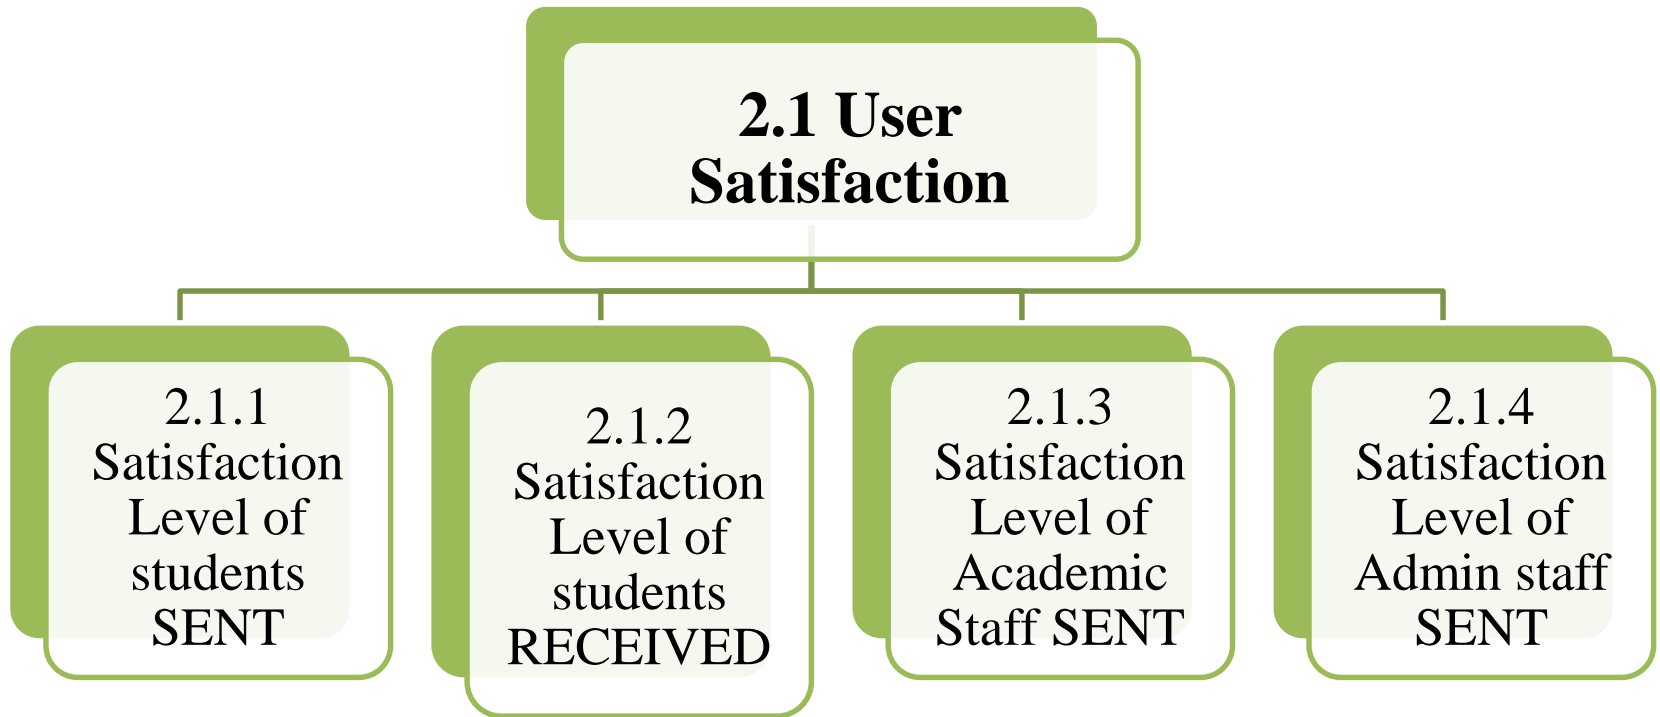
2.1 User Satisfaction

2.1.1 Satisfaction Level of students SENT

2.1.2 Satisfaction Level of students RECEIVED

2.1.3 Satisfaction Level of Academic Staff SENT

2.1.4 Satisfaction Level of Admin staff SENT